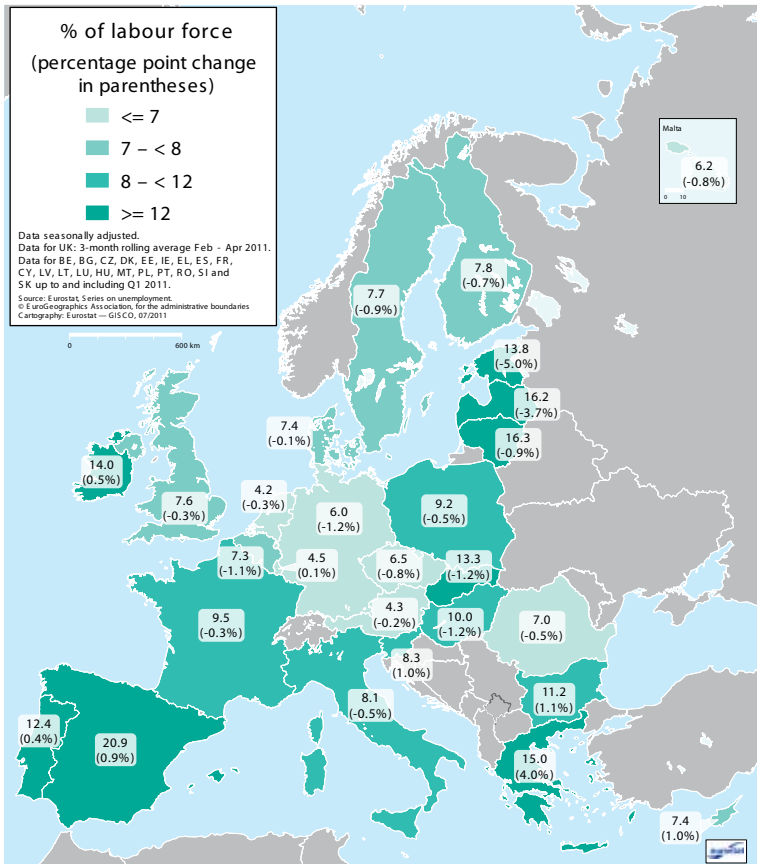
% of labour force
(percentage point change in parentheses)

<= 7
7 – < 8
8 – < 12
>= 12

Data seasonally adjusted.
Data for UK: 3-month rolling average Feb - Apr 2011.
Data for BE, BG, CZ, DK, EE, IE, EL, ES, FR, CY, LV, LT, LU, HU, MT, PL, PT, RO, SI and SK up to and including Q1 2011.
Source: Eurostat, Series on unemployment.
© EuroGeographics Association, for the administrative boundaries
Cartography: Eurostat — GISCO, 07/2011

0 600 km

Malta
6.2
(-0.8%)
0 10

7.8
(-0.7%)
7.7
(-0.9%)
13.8
(-5.0%)
16.2
(-3.7%)
16.3
(-0.9%)
7.4
(-0.1%)
14.0
(0.5%)
7.6
(-0.3%)
4.2
(-0.3%)
6.0
(-1.2%)
9.2
(-0.5%)
7.3
(-1.1%)
4.5
(0.1%)
6.5
(-0.8%)
13.3
(-1.2%)
9.5
(-0.3%)
4.3
(-0.2%)
10.0
(-1.2%)
7.0
(-0.5%)
8.3
(1.0%)
11.2
(1.1%)
8.1
(-0.5%)
12.4
(0.4%)
20.9
(0.9%)
15.0
(4.0%)
7.4
(1.0%)
eurostat